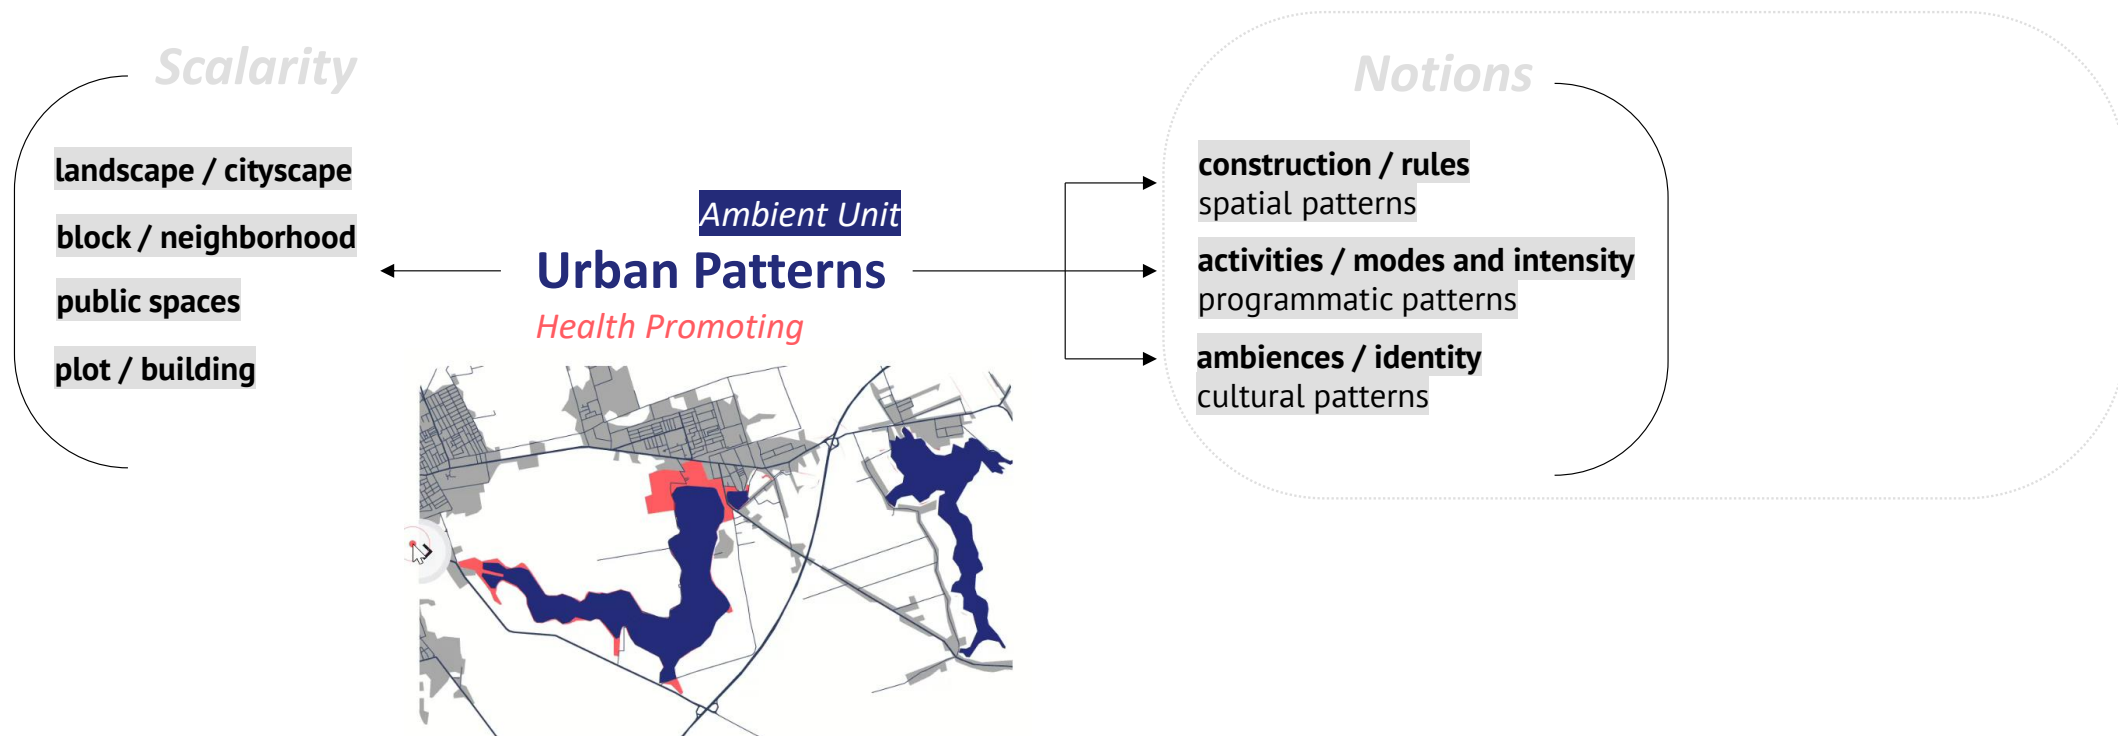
Scalarity

landscape / cityscape

block / neighborhood

public spaces

plot / building

Ambient Unit

Urban Patterns

Health Promoting

Notions

construction / rules
spatial patterns

activities / modes and intensity
programmatic patterns

ambiences / identity
cultural patterns